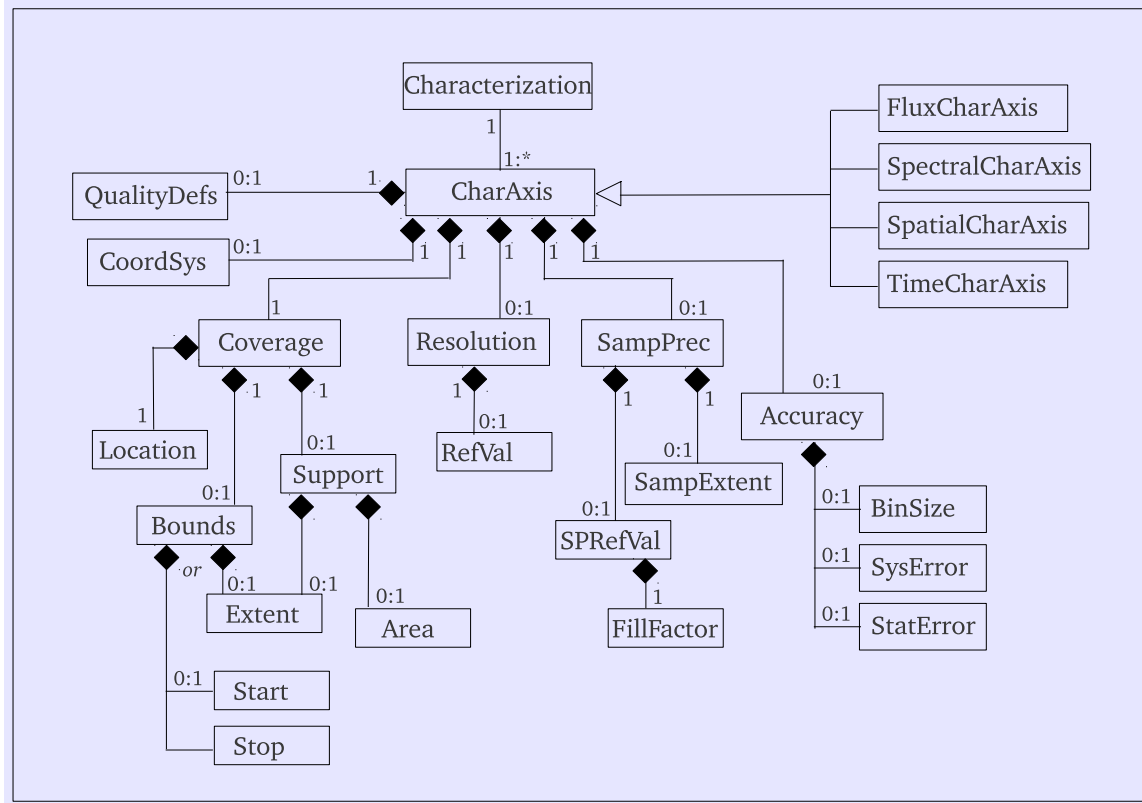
Characterization
1
1:*
QualityDefs 0:1
1
CharAxis
FluxCharAxis
SpectralCharAxis
SpatialCharAxis
TimeCharAxis
CoordSys 0:1
1 1 1 1 1
1
Coverage
Resolution
0:1
SampPrec
0:1
1
1
1
1
1
0:1
Accuracy
Location
RefVal
0:1
0:1
Support
0:1
SampExtent
0:1
Bounds
0:1
SPRefVal
0:1 BinSize
or
0:1 0:1
Extent
0:1
Area
1
FillFactor
0:1 SysError
0:1 StatError
0:1 Start
Stop